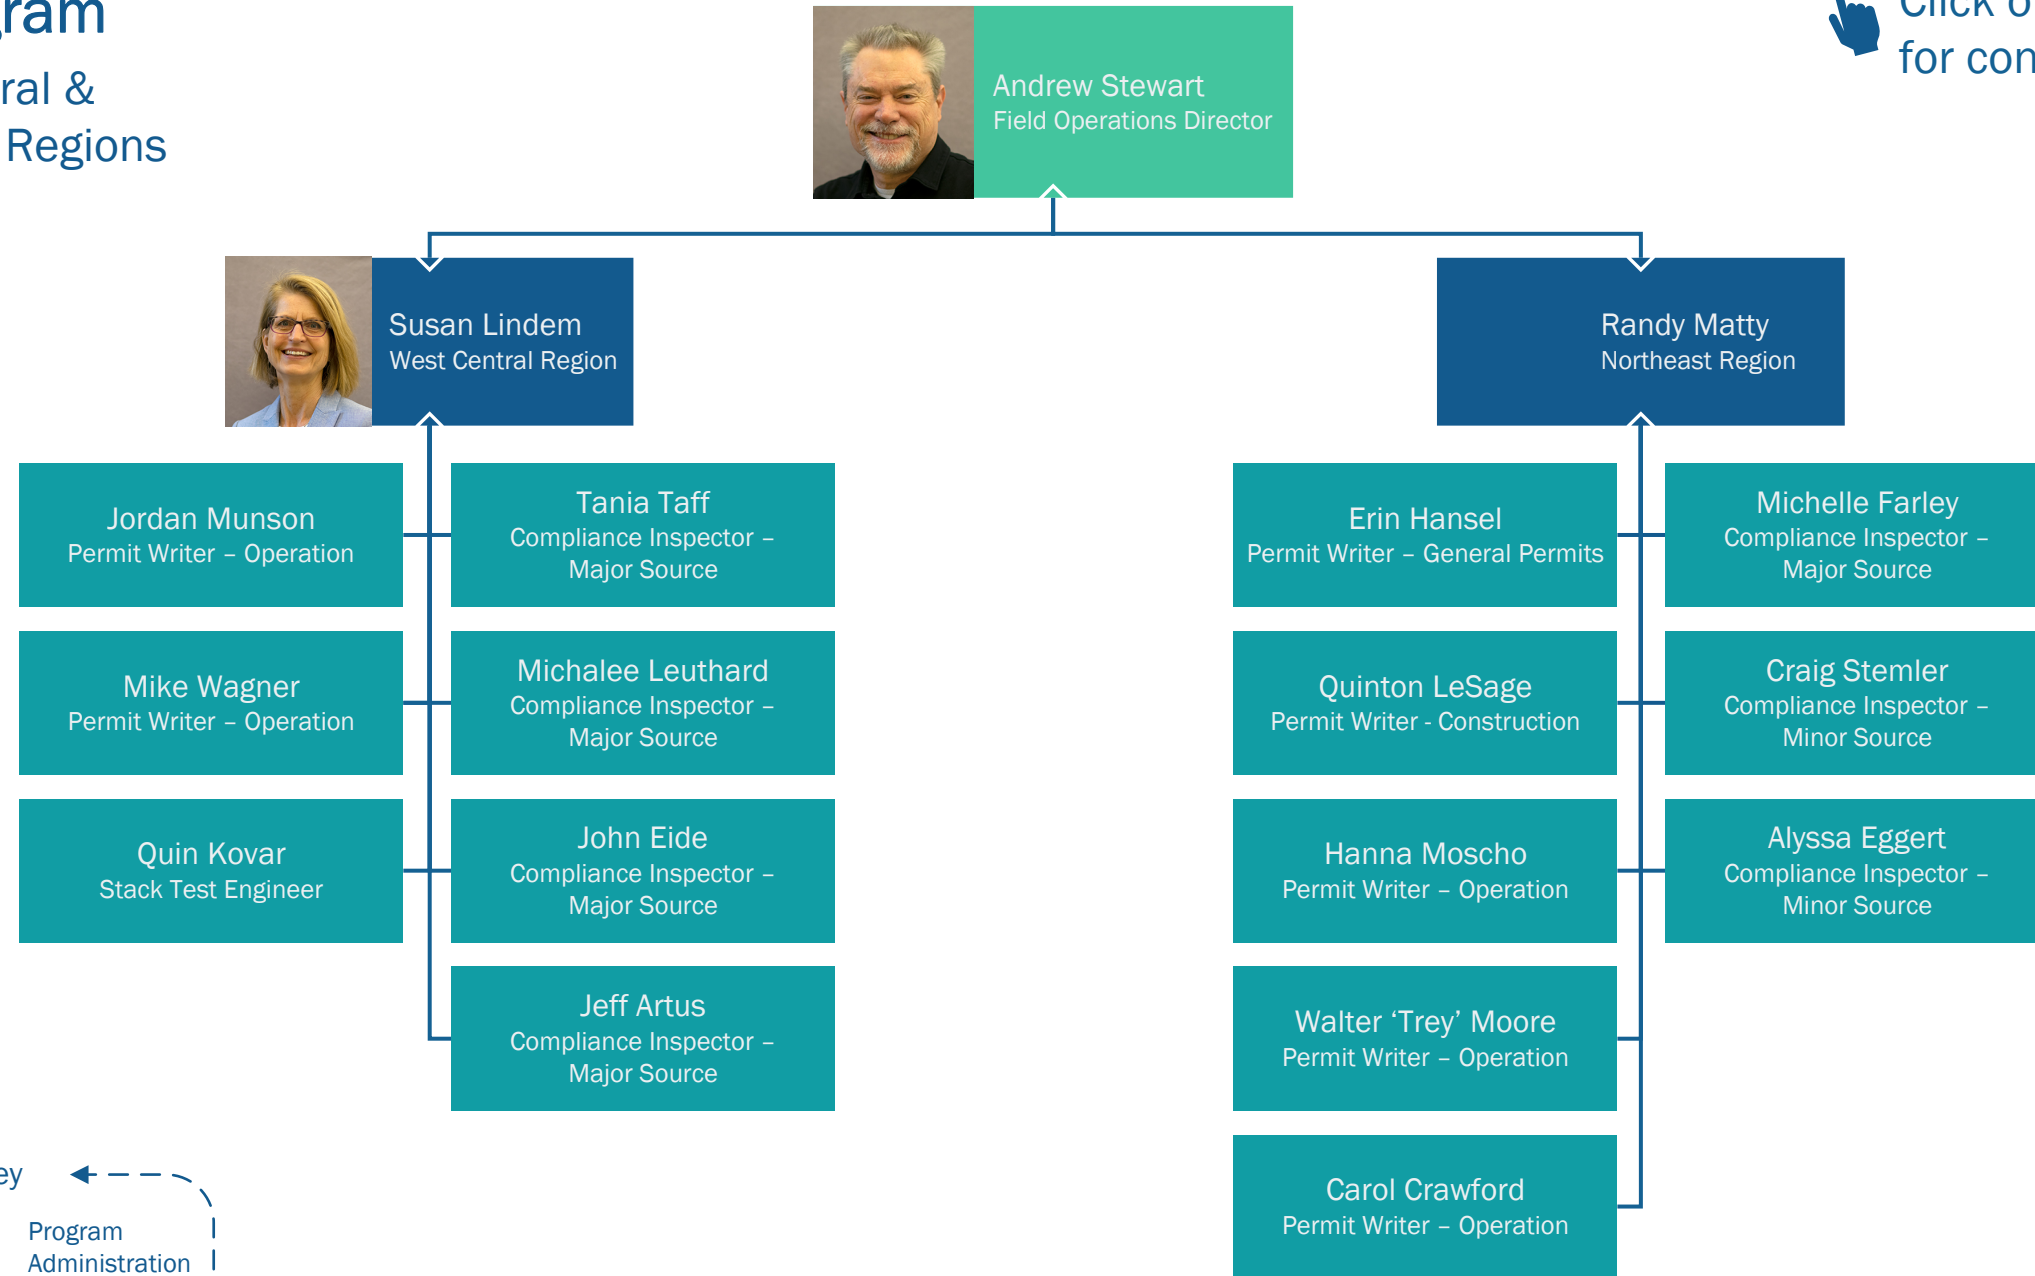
ram
ral &
Regions

Click o
for con

Andrew Stewart
Field Operations Director

Susan Lindem
West Central Region

Randy Matty
Northeast Region

Jordan Munson
Permit Writer – Operation

Tania Taff
Compliance Inspector – Major Source

Mike Wagner
Permit Writer – Operation

Michalee Leuthard
Compliance Inspector – Major Source

Quin Kovar
Stack Test Engineer

John Eide
Compliance Inspector – Major Source

Jeff Artus
Compliance Inspector – Major Source

Erin Hansel
Permit Writer – General Permits

Michelle Farley
Compliance Inspector – Major Source

Quinton LeSage
Permit Writer - Construction

Craig Stemler
Compliance Inspector – Minor Source

Hanna Moscho
Permit Writer – Operation

Alyssa Eggert
Compliance Inspector – Minor Source

Walter ‘Trey’ Moore
Permit Writer – Operation

Carol Crawford
Permit Writer – Operation

ey

Program
Administration